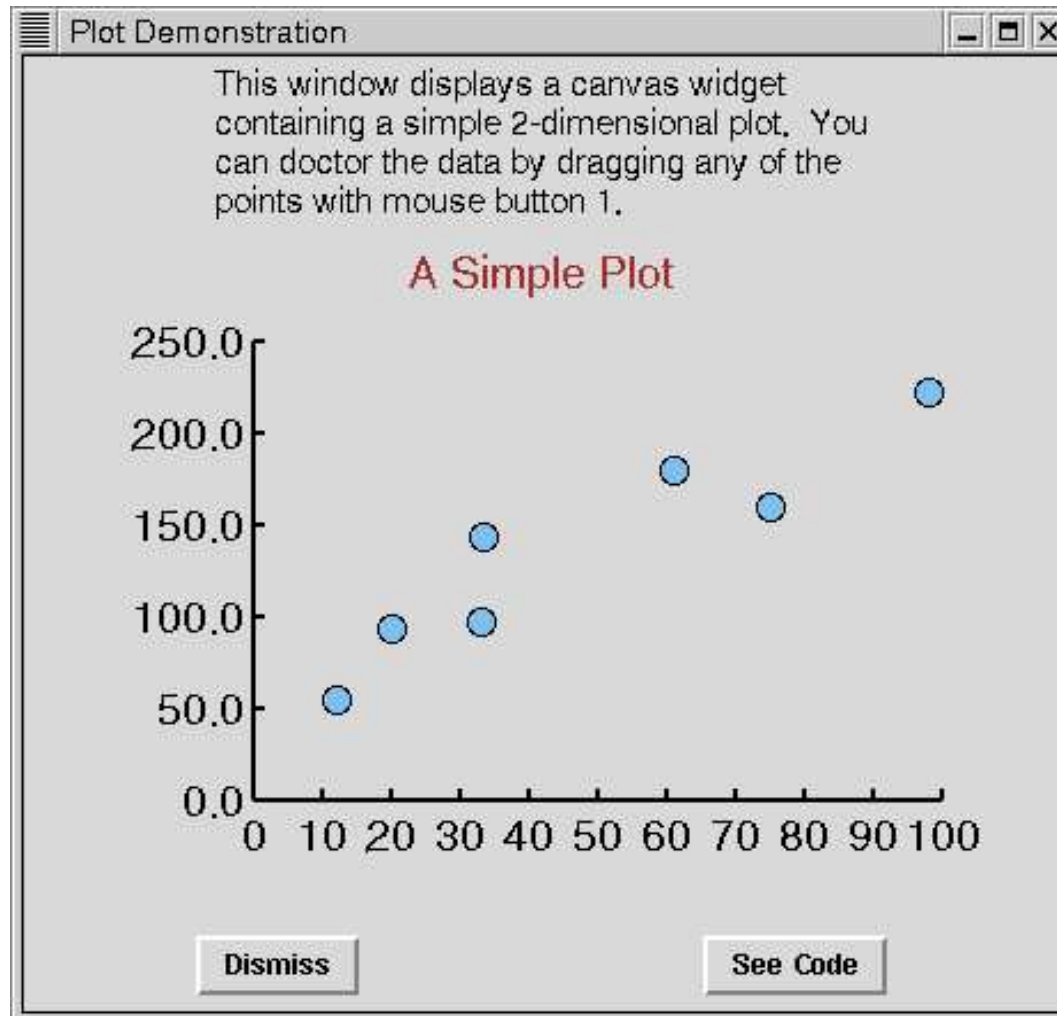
Plot Demonstration

This window displays a canvas widget containing a simple 2-dimensional plot. You can doctor the data by dragging any of the points with mouse button 1.

A Simple Plot

250.0
200.0
150.0
100.0
50.0
0.0

0 10 20 30 40 50 60 70 80 90 100

Dismiss

See Code